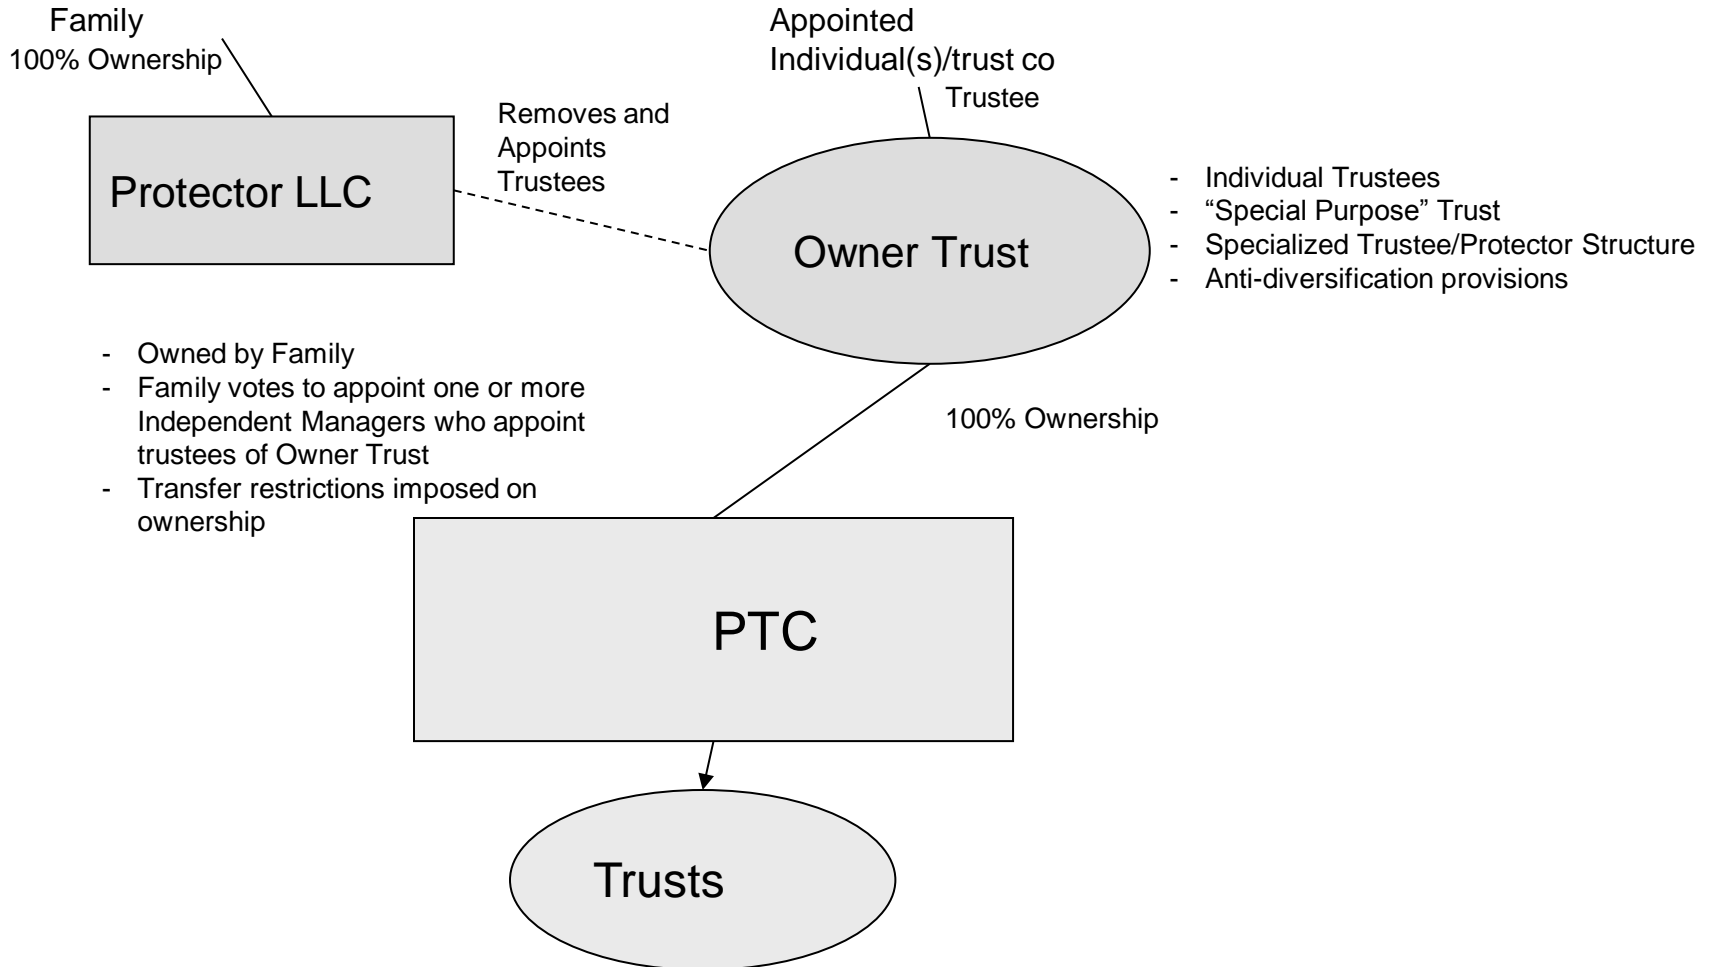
Family
100% Ownership

Appointed
Individual(s)/trust co
Trustee

Removes and Appoints Trustees

Protector LLC

Owner Trust

- Individual Trustees
- "Special Purpose" Trust
- Specialized Trustee/Protector Structure
- Anti-diversification provisions

- Owned by Family
- Family votes to appoint one or more Independent Managers who appoint trustees of Owner Trust
- Transfer restrictions imposed on ownership

100% Ownership

PTC

Trusts